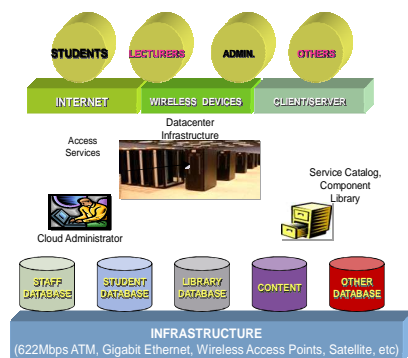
STUDENTS
LECTURERS
ADMIN.
OTHERS

INTERNET
WIRELESS DEVICES
CLIENT/SERVER

Access Services

Datacenter Infrastructure

Service Catalog, Component Library

Cloud Administrator

STAFF DATABASE
STUDENT DATABASE
LIBRARY DATABASE
CONTENT
OTHER DATABASE

INFRASTRUCTURE
(622Mbps ATM, Gigabit Ethernet, Wireless Access Points, Satellite, etc)